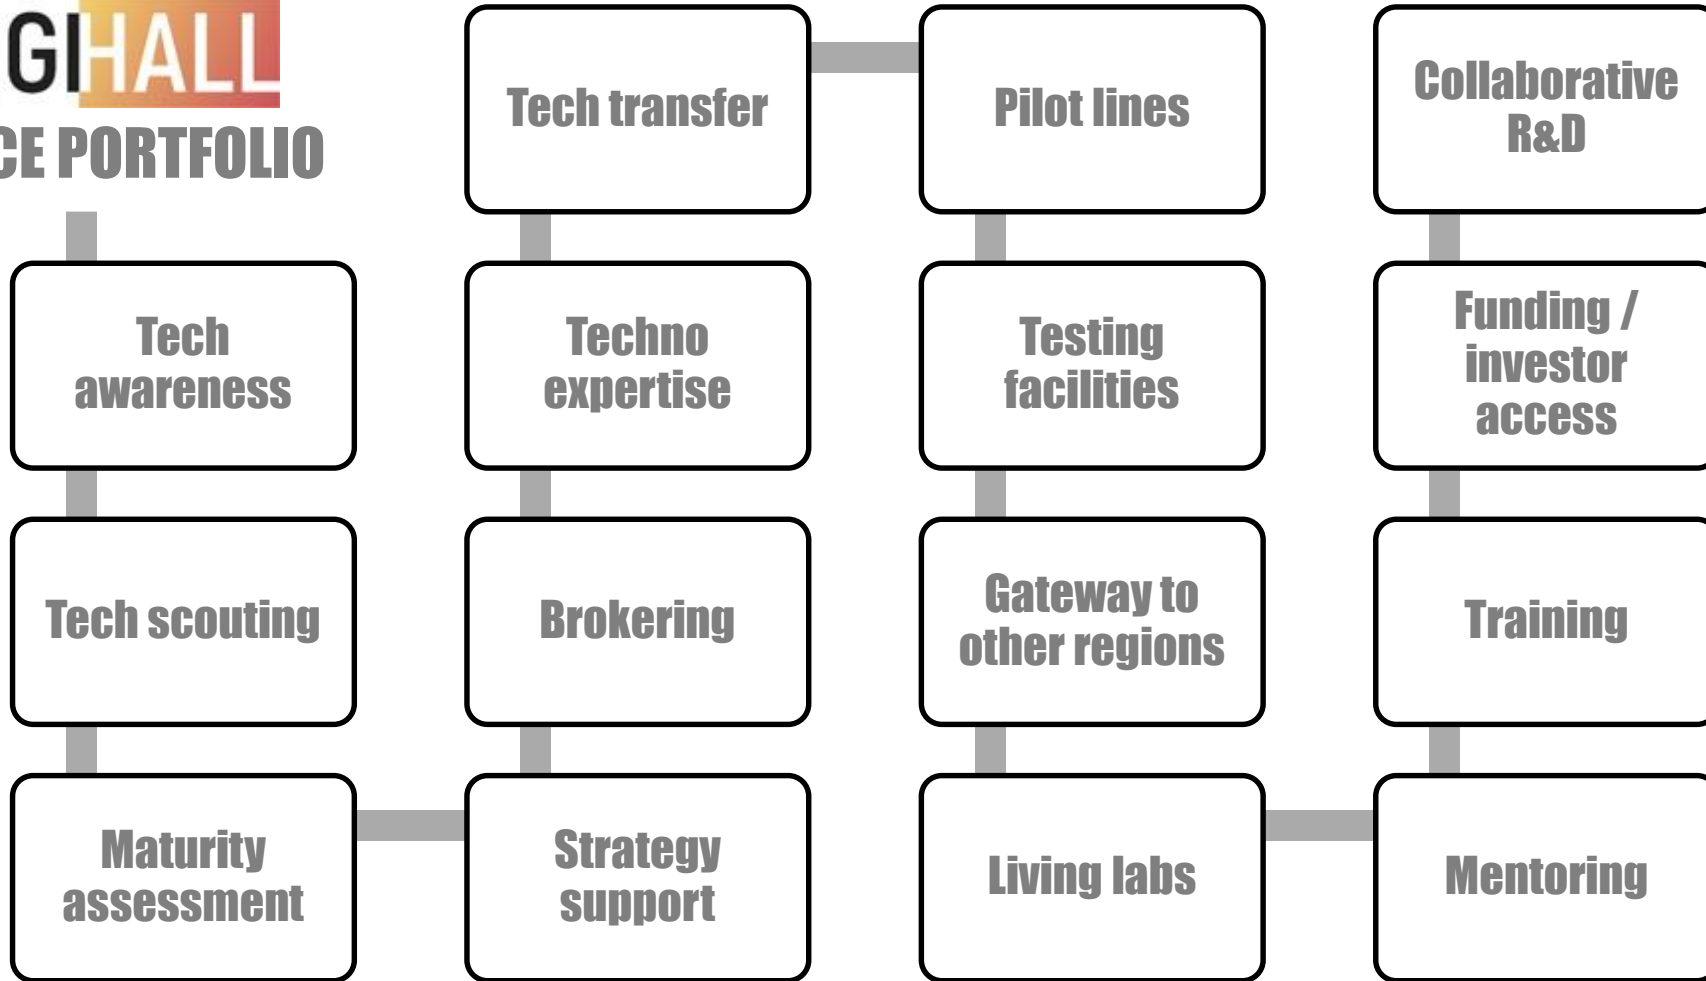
GIHALL
CE PORTFOLIO

Tech awareness

Tech scouting

Maturity assessment

Strategy support

Brokering

Techno expertise

Tech transfer

Pilot lines

Testing facilities

Gateway to other regions

Living labs

Mentoring

Training

Funding / investor access

Collaborative R&D